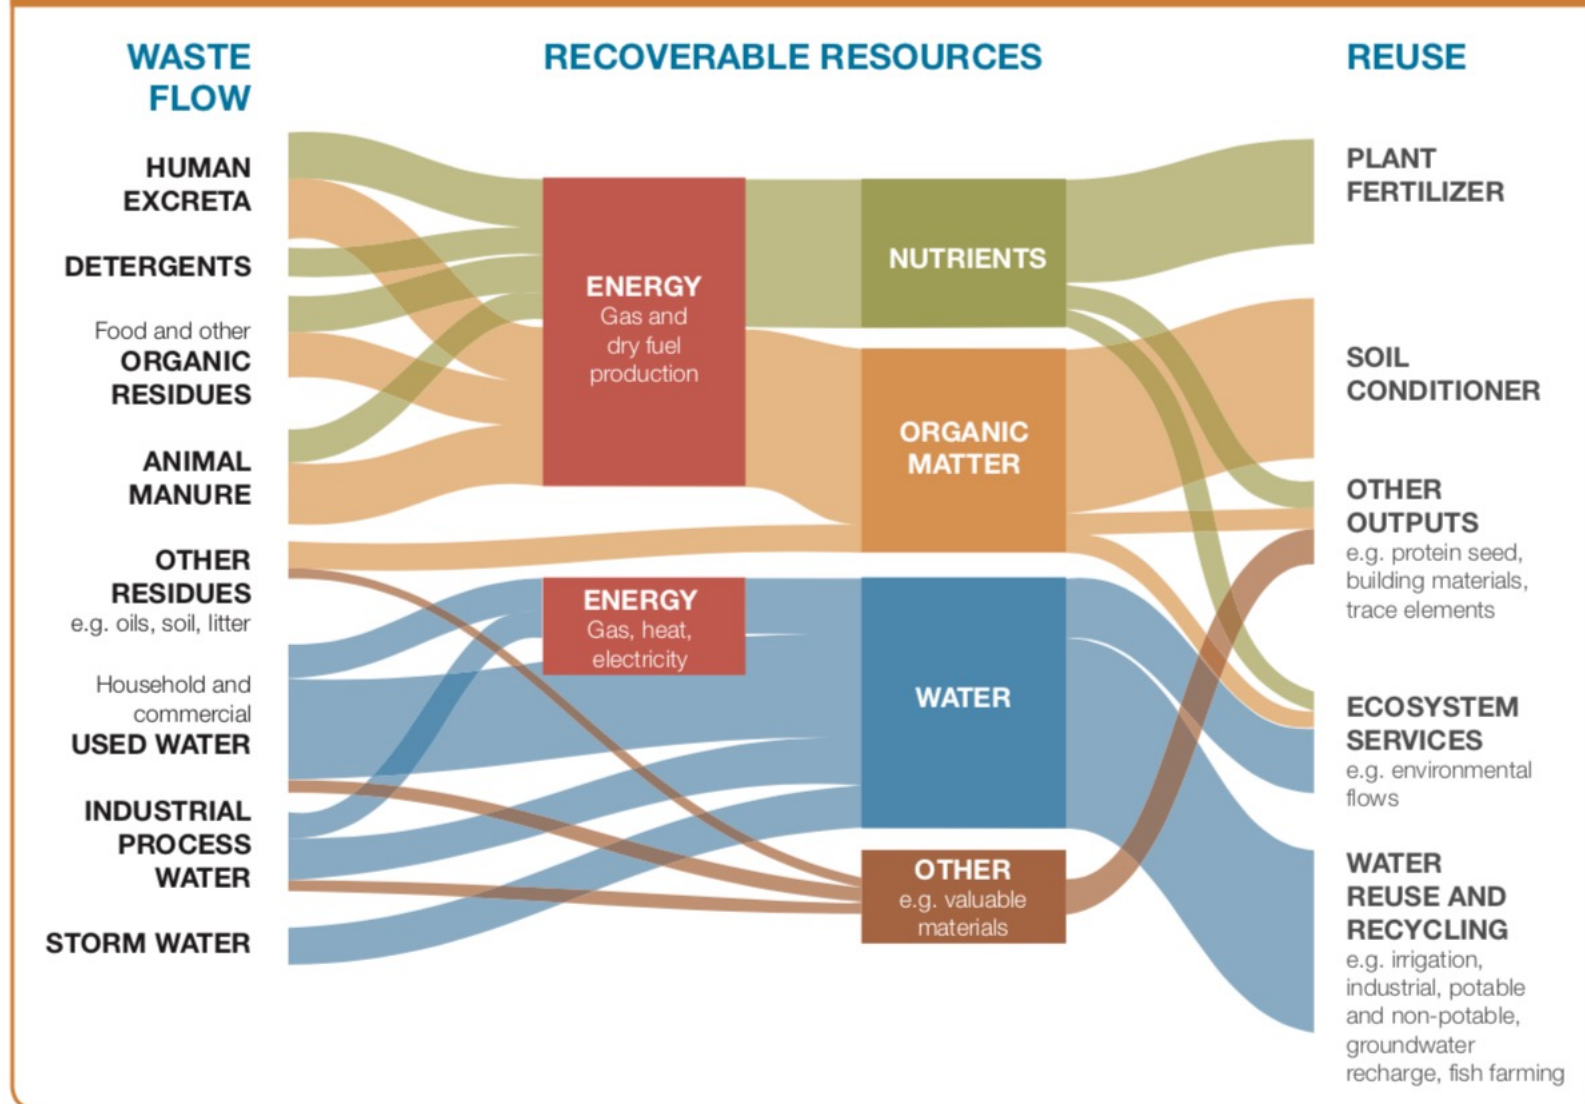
WASTE FLOW

RECOVERABLE RESOURCES

REUSE

HUMAN EXCRETA

DETERGENTS

Food and other ORGANIC RESIDUES

ANIMAL MANURE

OTHER RESIDUES e.g. oils, soil, litter

Household and commercial USED WATER

INDUSTRIAL PROCESS WATER

STORM WATER

ENERGY Gas and dry fuel production

NUTRIENTS

ORGANIC MATTER

ENERGY Gas, heat, electricity

WATER

OTHER e.g. valuable materials

PLANT FERTILIZER

SOIL CONDITIONER

OTHER OUTPUTS e.g. protein seed, building materials, trace elements

ECOSYSTEM SERVICES e.g. environmental flows

WATER REUSE AND RECYCLING e.g. irrigation, industrial, potable and non-potable, groundwater recharge, fish farming